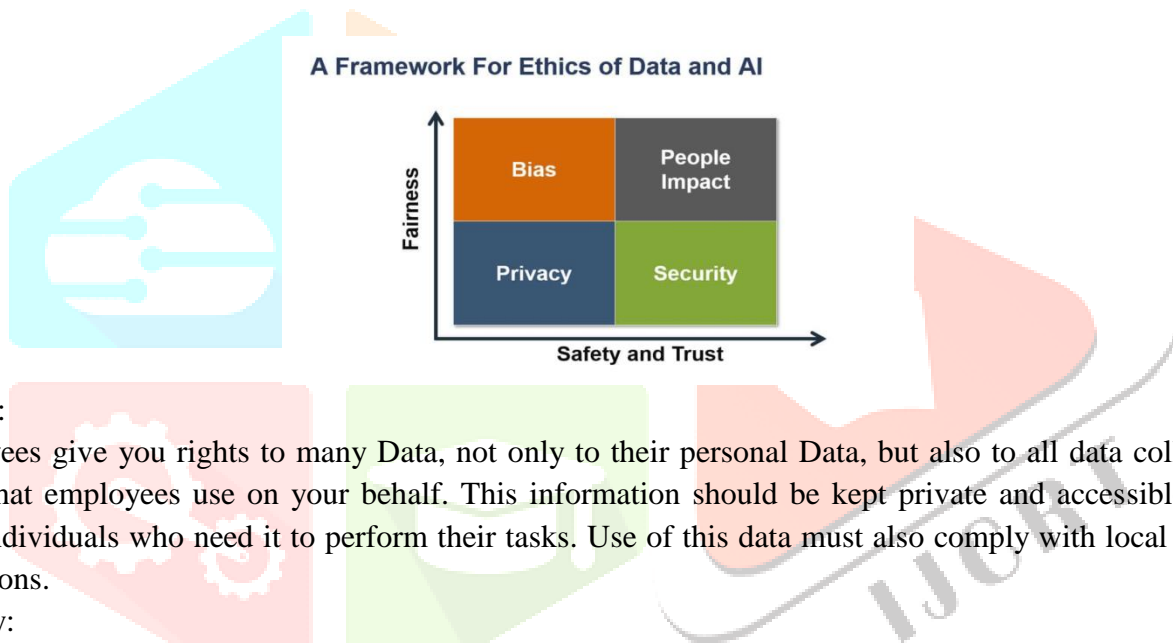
A Framework For Ethics of Data and AI

| Bias | People Impact |
|---|---|
| Privacy | Security |

Fairness

Safety and Trust

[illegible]:

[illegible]ees give you rights to many Data, not only to their personal Data, but also to all data col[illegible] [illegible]hat employees use on your behalf. This information should be kept private and accessibl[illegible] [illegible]dividuals who need it to perform their tasks. Use of this data must also comply with local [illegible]ons.

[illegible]y:

IJCRT